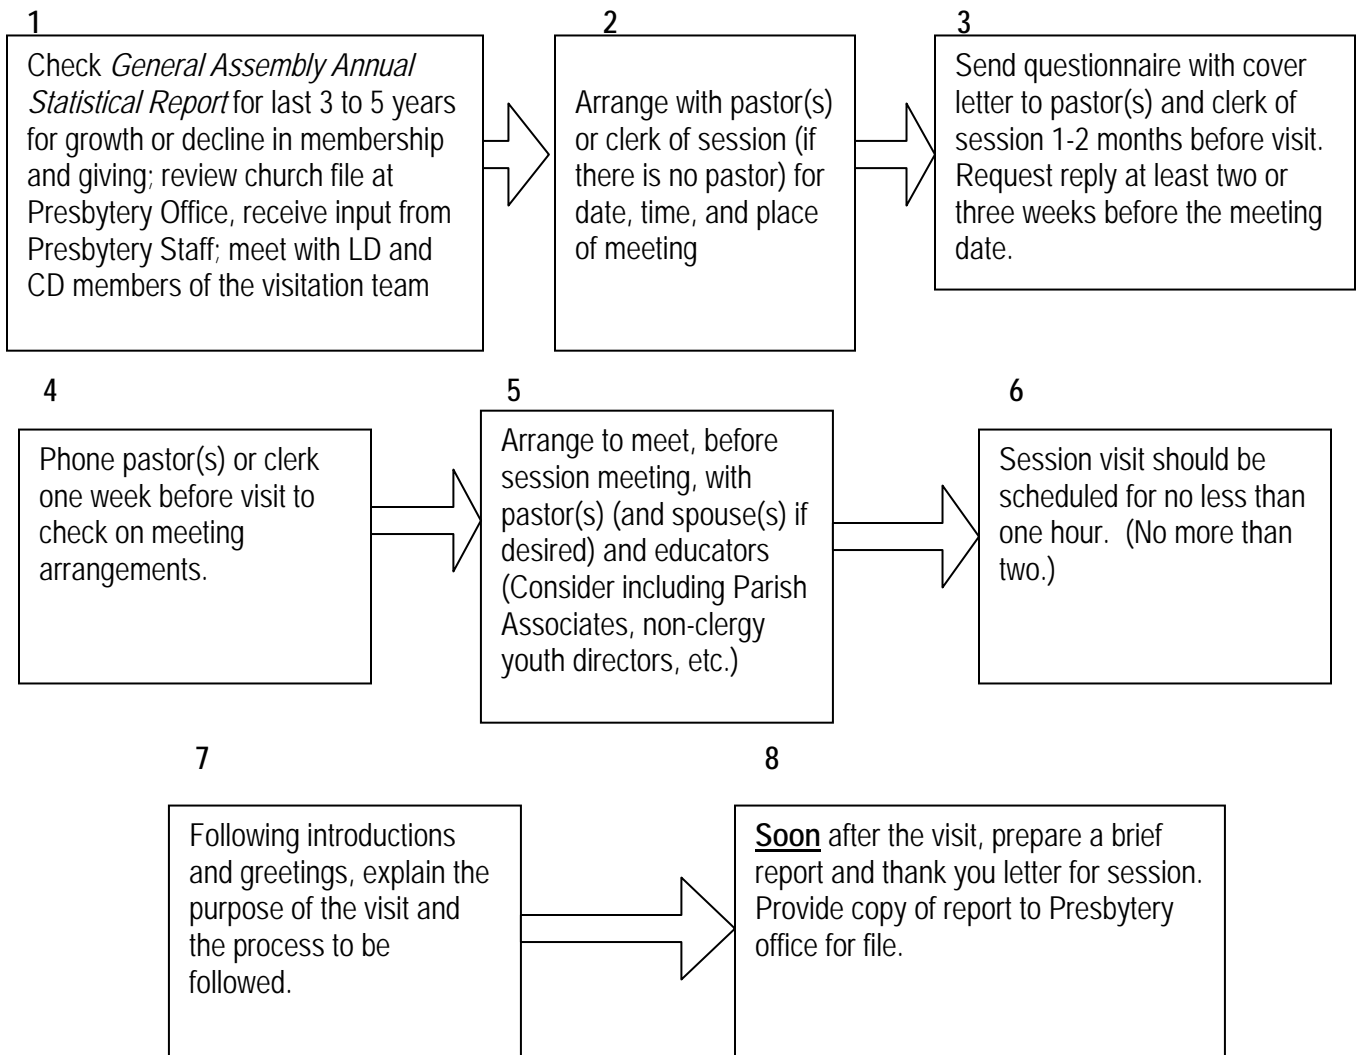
1

Check *General Assembly Annual Statistical Report* for last 3 to 5 years for growth or decline in membership and giving; review church file at Presbytery Office, receive input from Presbytery Staff; meet with LD and CD members of the visitation team

2

Arrange with pastor(s) or clerk of session (if there is no pastor) for date, time, and place of meeting

3

Send questionnaire with cover letter to pastor(s) and clerk of session 1-2 months before visit. Request reply at least two or three weeks before the meeting date.

4

Phone pastor(s) or clerk one week before visit to check on meeting arrangements.

5

Arrange to meet, before session meeting, with pastor(s) (and spouse(s) if desired) and educators (Consider including Parish Associates, non-clergy youth directors, etc.)

6

Session visit should be scheduled for no less than one hour. (No more than two.)

7

Following introductions and greetings, explain the purpose of the visit and the process to be followed.

8

**Soon** after the visit, prepare a brief report and thank you letter for session. Provide copy of report to Presbytery office for file.